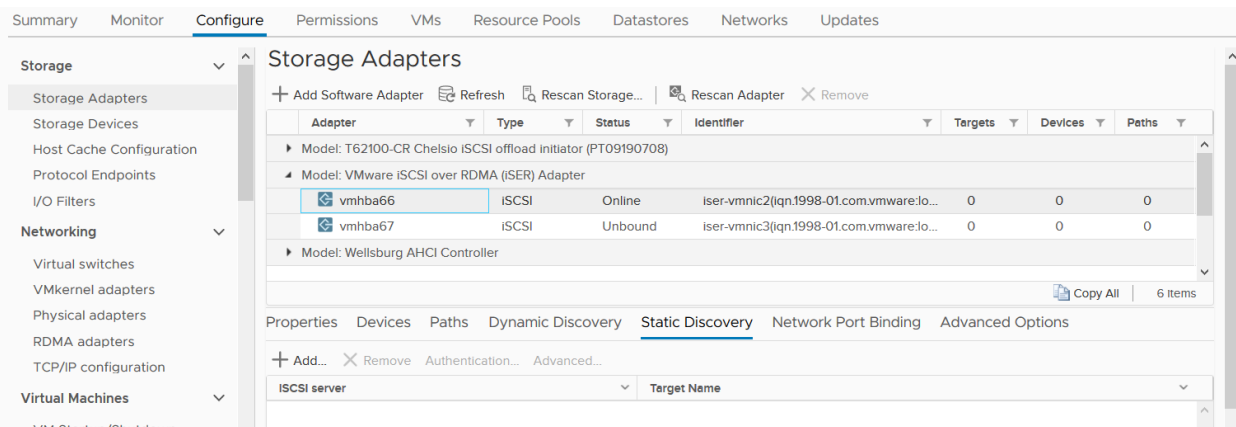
Summary Monitor Configure Permissions VMs Resource Pools Datastores Networks Updates

Storage

Storage Adapters
Storage Devices
Host Cache Configuration
Protocol Endpoints
I/O Filters

Networking

Virtual switches
VMkernel adapters
Physical adapters
RDMA adapters
TCP/IP configuration

Virtual Machines

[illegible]

Storage Adapters

+ Add Software Adapter Refresh Rescan Storage... Rescan Adapter × Remove

| Adapter | Type | Status | Identifier | Targets | Devices | Paths |
|---|---|---|---|---|---|---|
| Model: T62100-CR Chelsio iSCSI offload initiator (PT09190708) | | | | | | |
| Model: VMware iSCSI over RDMA (iSER) Adapter | | | | | | |
| vmhba66 | iSCSI | Online | iser-vmnic2(iqn.1998-01.com.vmware:lo... | 0 | 0 | 0 |
| vmhba67 | iSCSI | Unbound | iser-vmnic3(iqn.1998-01.com.vmware:lo... | 0 | 0 | 0 |
| Model: Wellsburg AHCI Controller | | | | | | |

Copy All 6 items

Properties Devices Paths Dynamic Discovery Static Discovery Network Port Binding Advanced Options

+ Add... × Remove Authentication... Advanced...

| iSCSI server | Target Name |
|---|---|